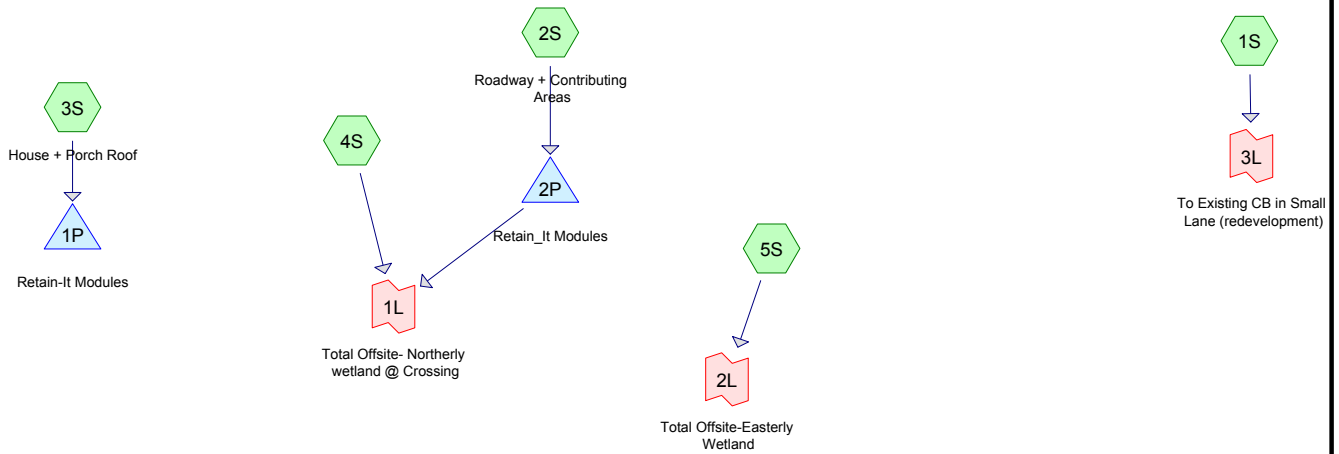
2S

Roadway + Contributing Areas

1S

3S

House + Porch Roof

4S

2P

3L

To Existing CB in Small Lane (redevelopment)

1P

Retain_It Modules

5S

Retain-It Modules

1L

Total Offsite- Northerly wetland @ Crossing

2L

Total Offsite-Easterly Wetland